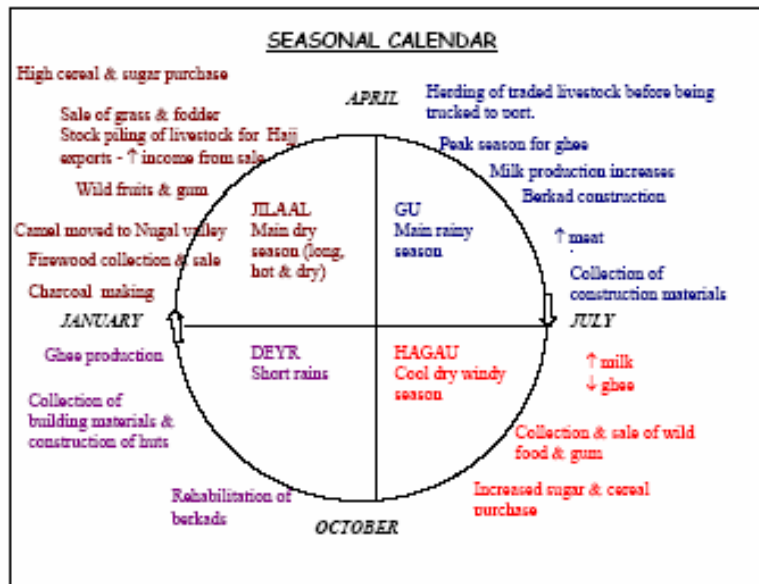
SEASONAL CALENDAR

High cereal & sugar purchase

Sale of grass & fodder
Stock piling of livestock for Hajj exports - ↑ income from sale

Wild fruits & gum

Camel moved to Nugal valley

Firewood collection & sale

Charcoal making

APRIL

Herding of traded livestock before being trucked to port.

Peak season for ghee

Milk production increases

Berkad construction

↑ meat

Collection of construction materials

JILAAL
Main dry season (long, hot & dry)

GU
Main rainy season

JANUARY

JULY

DEYR
Short rains

HAGAU
Cool dry windy season

Ghee production

Collection of building materials & construction of huts

↑ milk
↓ ghee

Collection & sale of wild food & gum

Rehabilitation of berkads

Increased sugar & cereal purchase

OCTOBER